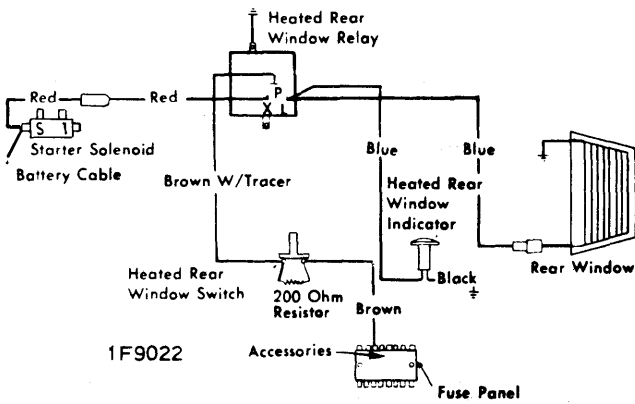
Heated Rear Window Relay

Red

Red

S I

Starter Solenoid

Battery Cable

P

X L

W

Blue

Blue

Brown W/Tracer

Heated Rear Window Indicator

Heated Rear Window Switch

200 Ohm Resistor

Black

Rear Window

Brown

1F9022

Accessories

Fuse Panel